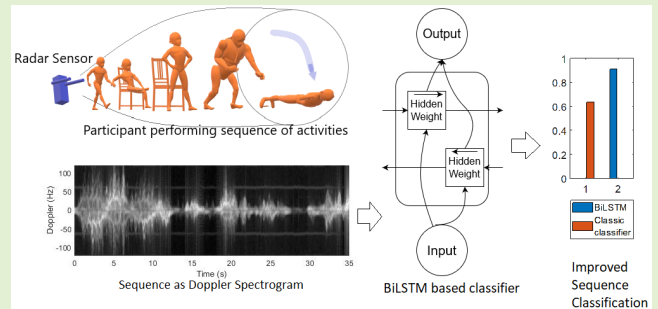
Radar Sensor

Participant performing sequence of activities

100
50
0
-50
-100
Doppler (Hz)
0 5 10 15 20 25 30 35
Time (s)

Sequence as Doppler Spectrogram

Output

Hidden Weight

Hidden Weight

Input

BiLSTM based classifier

1
0.8
0.6
0.4
0.2
0
1 2

BiLSTM
Classic classifier

Improved Sequence Classification